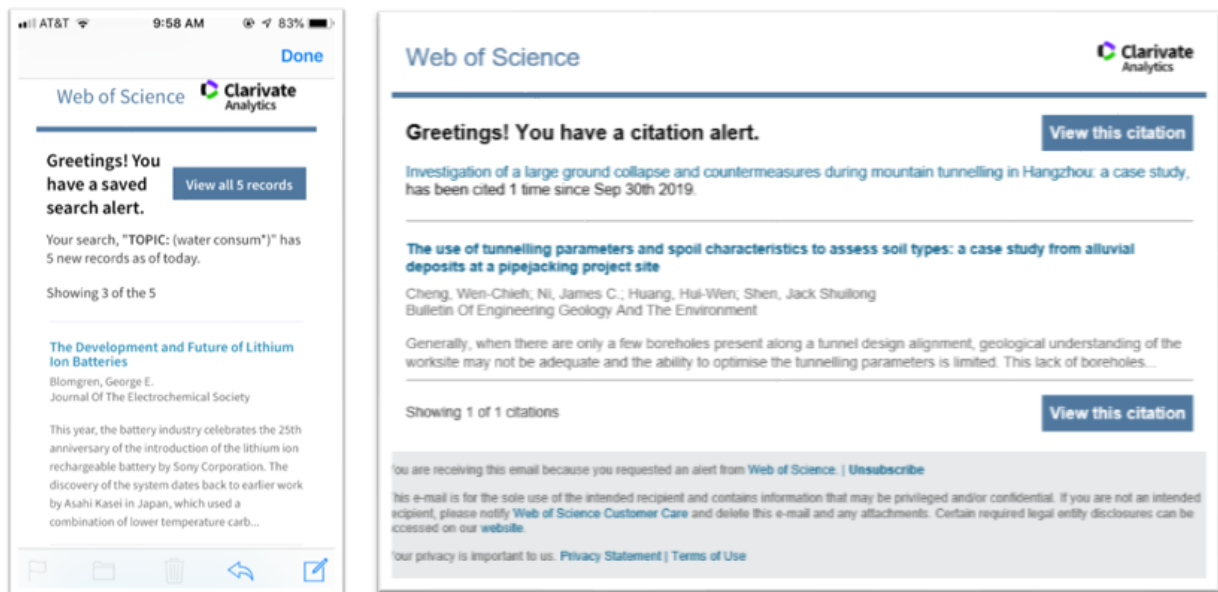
AT&T 9:58 AM 83%

Done

Web of Science

Clarivate Analytics

Greetings! You have a saved search alert.

View all 5 records

Your search, "TOPIC: (water consum*)" has 5 new records as of today.

Showing 3 of the 5

The Development and Future of Lithium Ion Batteries

Blomgren, George E.
Journal Of The Electrochemical Society

This year, the battery industry celebrates the 25th anniversary of the introduction of the lithium ion rechargeable battery by Sony Corporation. The discovery of the system dates back to earlier work by Asahi Kasei in Japan, which used a combination of lower temperature carb...

Web of Science

Clarivate Analytics

Greetings! You have a citation alert.

View this citation

Investigation of a large ground collapse and countermeasures during mountain tunnelling in Hangzhou: a case study, has been cited 1 time since Sep 30th 2019.

The use of tunnelling parameters and spoil characteristics to assess soil types: a case study from alluvial deposits at a pipejacking project site

Cheng, Wen-Chieh; Ni, James C.; Huang, Hui-Wen; Shen, Jack Shuilong
Bulletin Of Engineering Geology And The Environment

Generally, when there are only a few boreholes present along a tunnel design alignment, geological understanding of the worksite may not be adequate and the ability to optimise the tunnelling parameters is limited. This lack of boreholes...

Showing 1 of 1 citations

View this citation

ou are receiving this email because you requested an alert from Web of Science. | Unsubscribe

his e-mail is for the sole use of the intended recipient and contains information that may be privileged and/or confidential. If you are not an intended ecipient, please notify Web of Science Customer Care and delete this e-mail and any attachments. Certain required legal entity disclosures can be ccessed on our website.

our privacy is important to us. Privacy Statement | Terms of Use